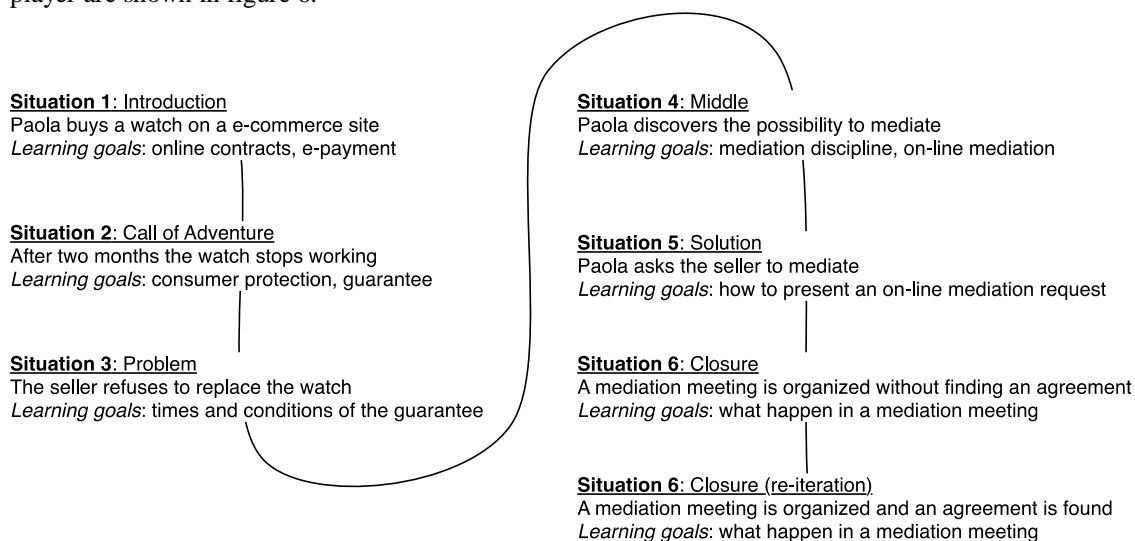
player are shown in figure 6.

Situation 1: Introduction
Paola buys a watch on a e-commerce site
Learning goals: online contracts, e-payment

Situation 2: Call of Adventure
After two months the watch stops working
Learning goals: consumer protection, guarantee

Situation 3: Problem
The seller refuses to replace the watch
Learning goals: times and conditions of the guarantee

Situation 4: Middle
Paola discovers the possibility to mediate
Learning goals: mediation discipline, on-line mediation

Situation 5: Solution
Paola asks the seller to mediate
Learning goals: how to present an on-line mediation request

Situation 6: Closure
A mediation meeting is organized without finding an agreement
Learning goals: what happen in a mediation meeting

Situation 6: Closure (re-iteration)
A mediation meeting is organized and an agreement is found
Learning goals: what happen in a mediation meeting